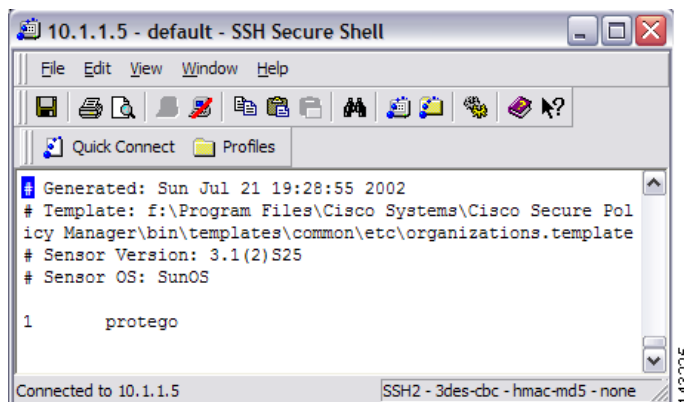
10.1.1.5 - default - SSH Secure Shell

File Edit View Window Help

Quick Connect Profiles

# Generated: Sun Jul 21 19:28:55 2002
# Template: f:\Program Files\Cisco Systems\Cisco Secure Policy Manager\bin\templates\common\etc\organizations.template
# Sensor Version: 3.1(2)S25
# Sensor OS: SunOS

1 protego

Connected to 10.1.1.5 SSH2 - 3des-cbc - hmac-md5 - none

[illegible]